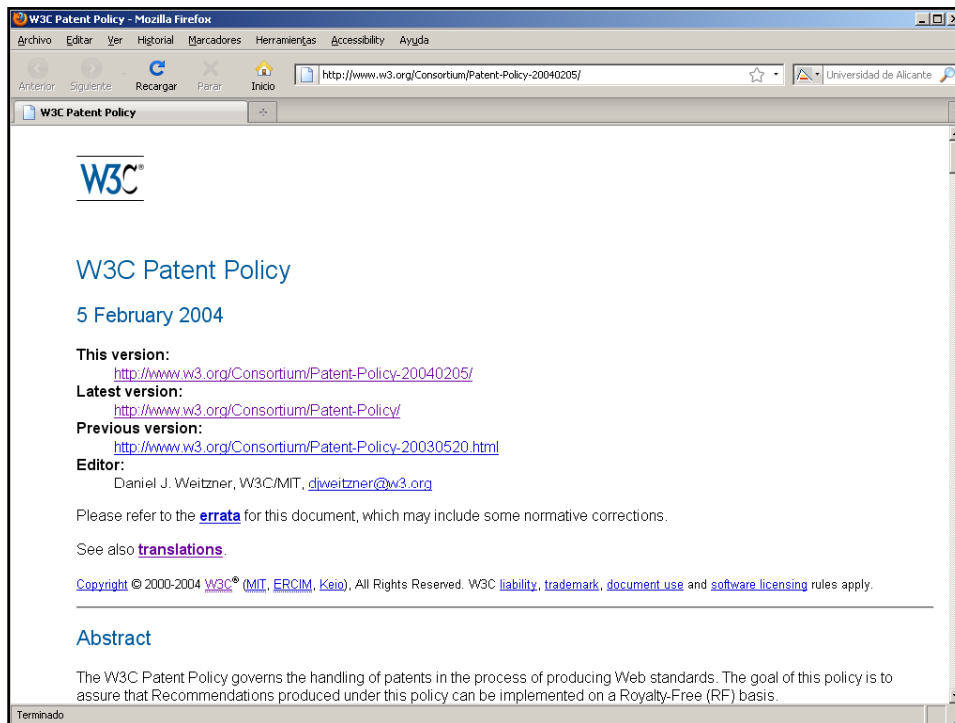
W3C Patent Policy - Mozilla Firefox

Archivo Editar Ver Historial Marcadores Herramientas Accessibility Ayuda

Anterior Siguiente Recargar Parar Inicio http://www.w3.org/Consortium/Patent-Policy-20040205/ Universidad de Alicante

W3C Patent Policy

W3C®

W3C Patent Policy

5 February 2004

This version:
http://www.w3.org/Consortium/Patent-Policy-20040205/
Latest version:
http://www.w3.org/Consortium/Patent-Policy/
Previous version:
http://www.w3.org/Consortium/Patent-Policy-20030520.html
Editor:
Daniel J. Weitzner, W3C/MIT, djweitzner@w3.org

Please refer to the errata for this document, which may include some normative corrections.

See also translations.

Copyright © 2000-2004 W3C® (MIT, ERCIM, Keio), All Rights Reserved. W3C liability, trademark, document use and software licensing rules apply.

Abstract

The W3C Patent Policy governs the handling of patents in the process of producing Web standards. The goal of this policy is to assure that Recommendations produced under this policy can be implemented on a Royalty-Free (RF) basis.

Terminado